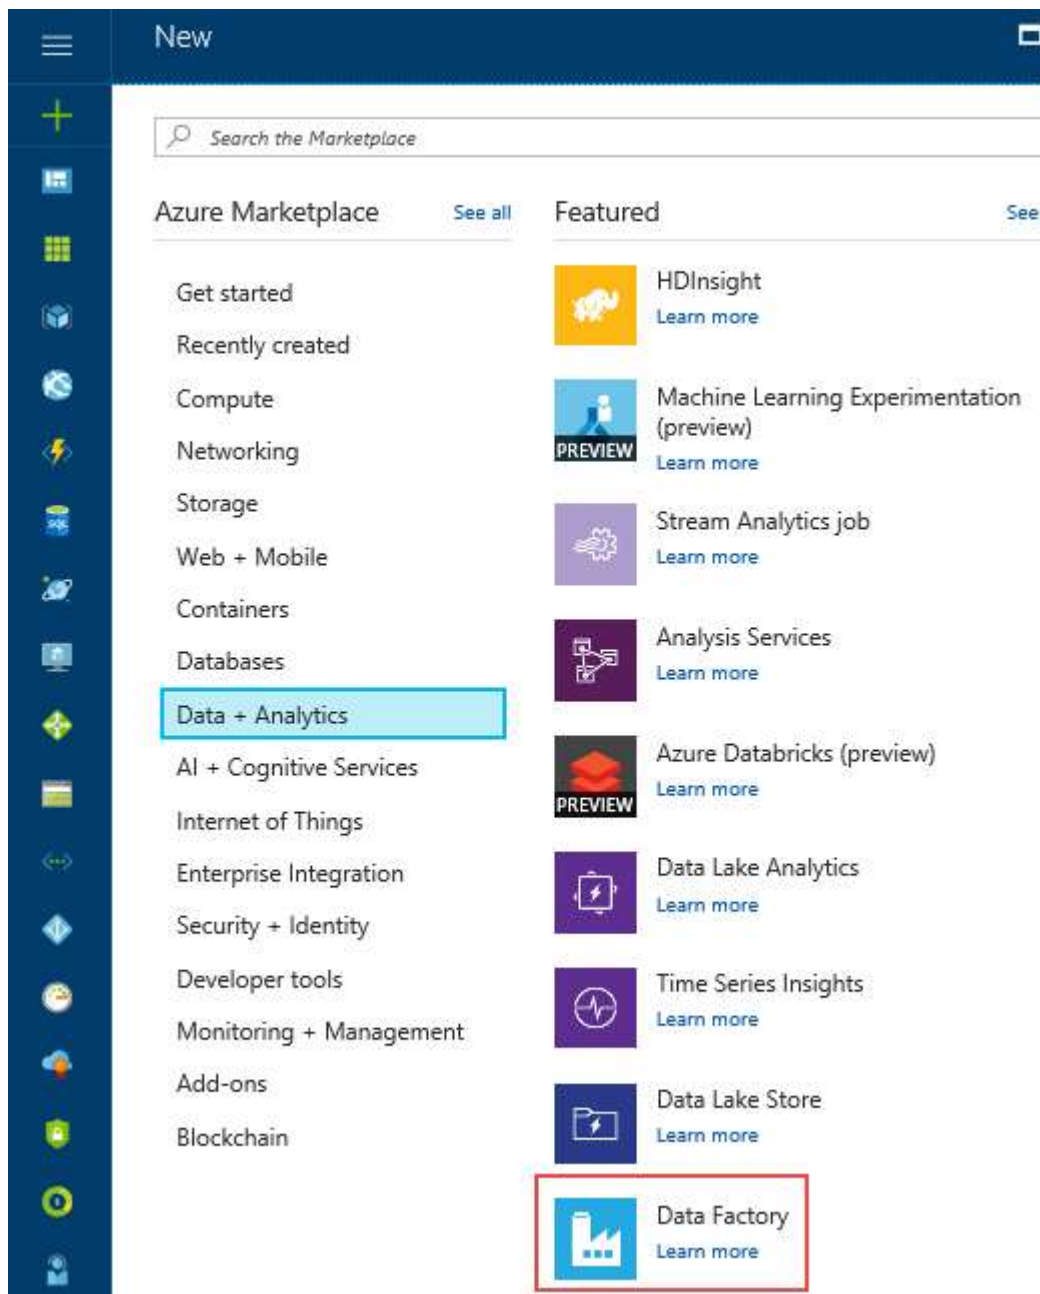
New

Search the Marketplace

Azure Marketplace See all

Get started
Recently created
Compute
Networking
Storage
Web + Mobile
Containers
Databases
Data + Analytics
AI + Cognitive Services
Internet of Things
Enterprise Integration
Security + Identity
Developer tools
Monitoring + Management
Add-ons
Blockchain

Featured See

HDInsight
Learn more

PREVIEW
Machine Learning Experimentation (preview)
Learn more

Stream Analytics job
Learn more

Analysis Services
Learn more

PREVIEW
Azure Databricks (preview)
Learn more

Data Lake Analytics
Learn more

Time Series Insights
Learn more

Data Lake Store
Learn more

Data Factory
Learn more